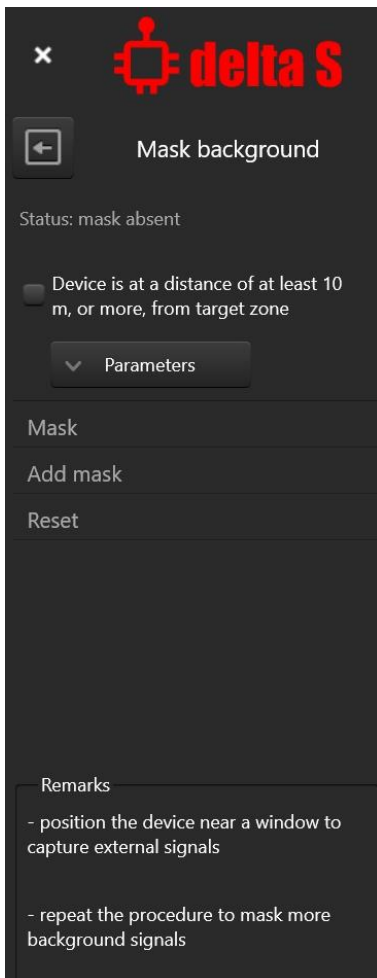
×
delta S

Mask background

Status: mask absent

Device is at a distance of at least 10 m, or more, from target zone

Parameters

Mask

Add mask

Reset

Remarks

- position the device near a window to capture external signals

- repeat the procedure to mask more background signals